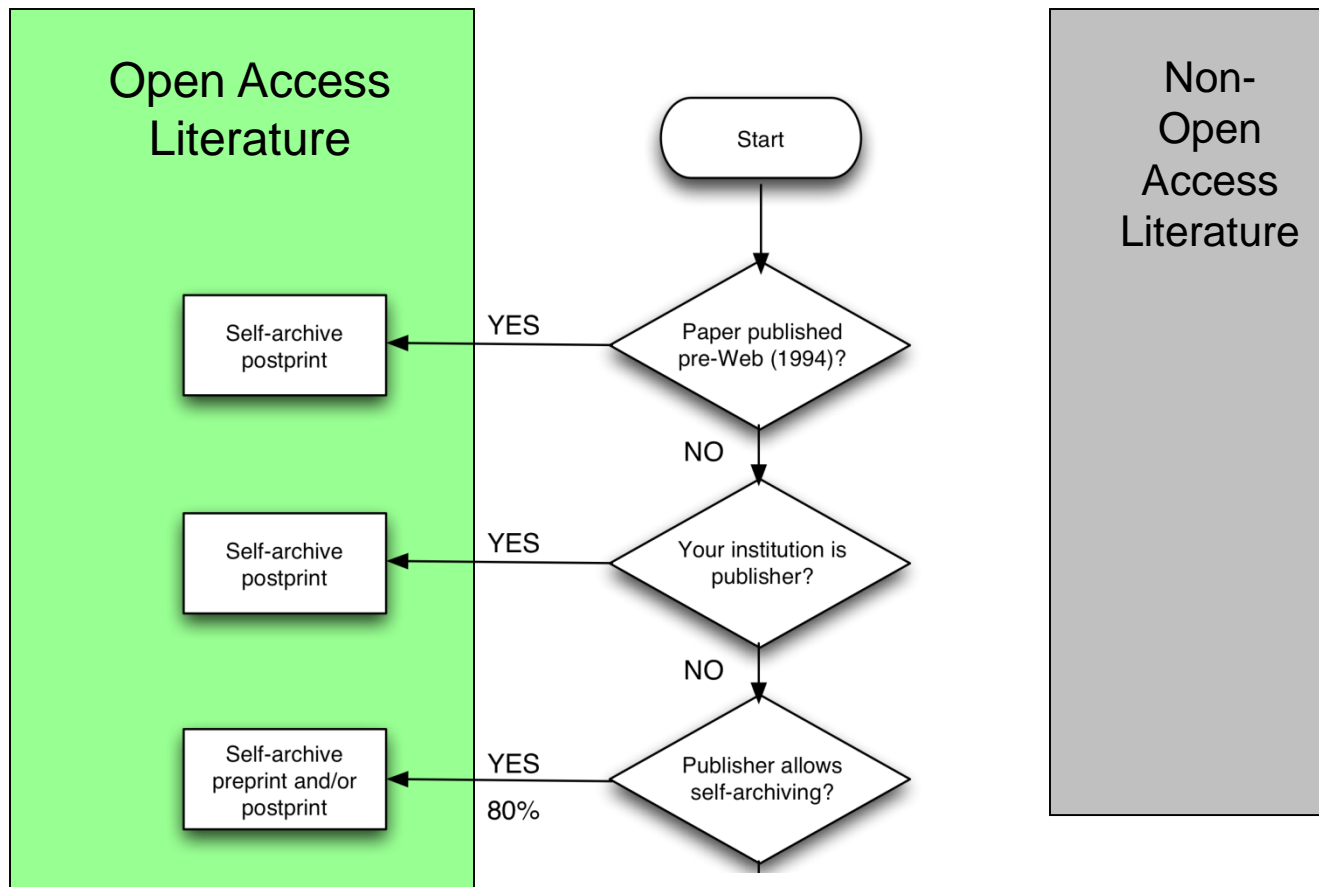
Open Access Literature

Start

Self-archive postprint

YES

Paper published pre-Web (1994)?

NO

Self-archive postprint

YES

Your institution is publisher?

NO

Self-archive preprint and/or postprint

YES

80%

Publisher allows self-archiving?

Non-Open Access Literature